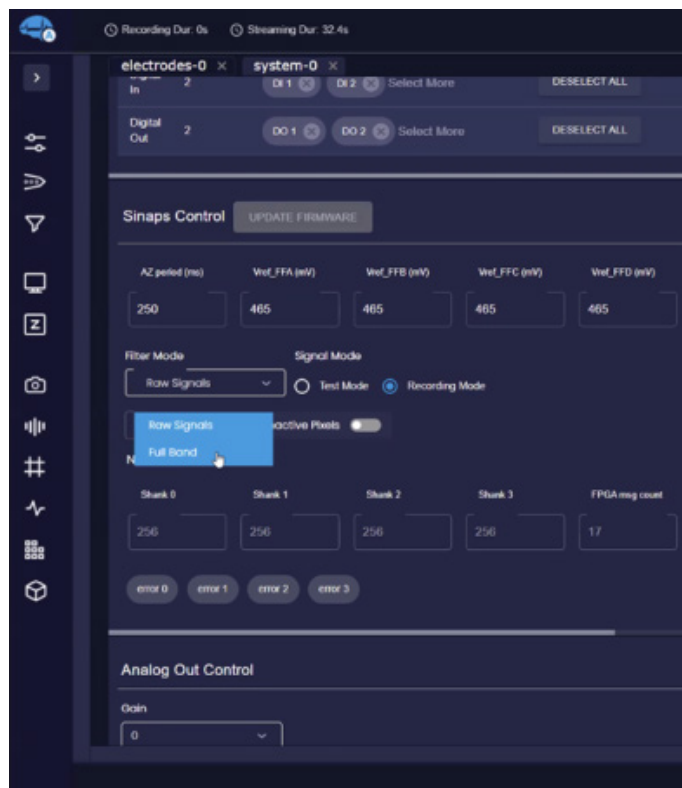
Recording Dur: 0s Streaming Dur: 32.4s

electrodes-0 × system-0 ×

Digital In 2 DI 1 DI 2 Select More DESELECT ALL

Digital Out 2 DO 1 DO 2 Select More DESELECT ALL

Sinaps Control UPDATE FIRMWARE

| AZ period (ms) | Vref_FFA (mV) | Vref_FFB (mV) | Vref_FFC (mV) | Vref_FFD (mV) |
|---|---|---|---|---|
| 250 | 465 | 465 | 465 | 465 |

Filter Mode
Raw Signals

Signal Mode
Test Mode Recording Mode

Raw Signals
Full Band

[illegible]active Pixels

N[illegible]

| Shank 0 | Shank 1 | Shank 2 | Shank 3 | FPGA msg count |
|---|---|---|---|---|
| 256 | 256 | 256 | 256 | 17 |

error 0 error 1 error 2 error 3

Analog Out Control

Gain
0